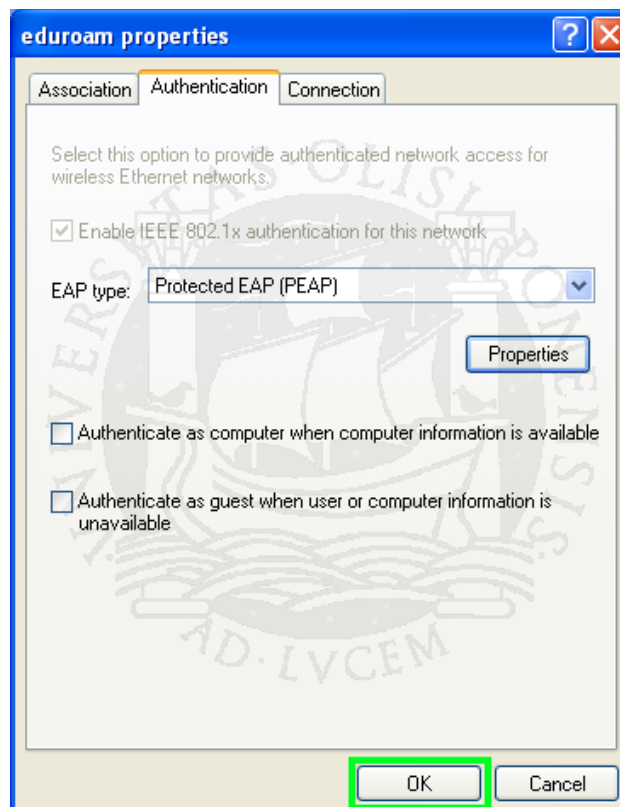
eduroam properties

?

Association | Authentication | Connection

Select this option to provide authenticated network access for wireless Ethernet networks.

Enable IEEE 802.1x authentication for this network

EAP type: Protected EAP (PEAP)

Properties

Authenticate as computer when computer information is available

Authenticate as guest when user or computer information is unavailable

VNIVERSITAS OLISIPONENSIS

AD·LVCEM

OK

Cancel